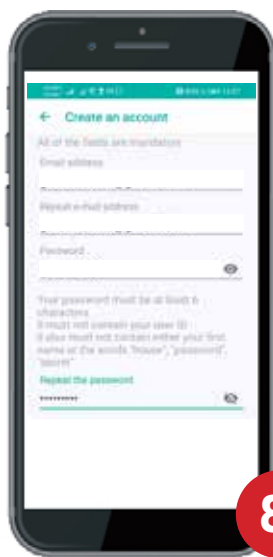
Create an account

All of the fields are mandatory

Email address

Repeat e-mail address

Password

Your password must be at least 6 characters
It must not contain your user ID
It also must not contain either your first name or the words "house", "password", "secret"

Repeat the password

••••••••••

8